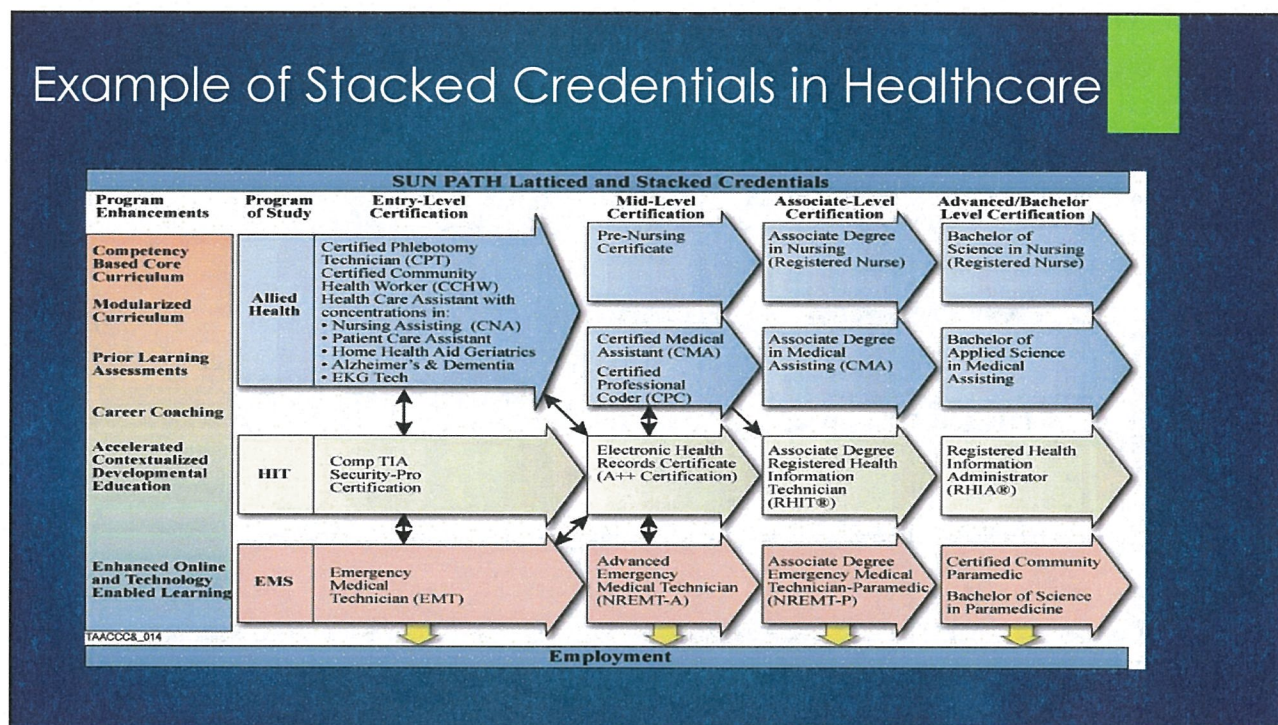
Example of Stacked Credentials in Healthcare

SUN PATH Latticed and Stacked Credentials

Program Enhancements

Competency Based Core Curriculum

Modularized Curriculum

Prior Learning Assessments

Career Coaching

Accelerated Contextualized Developmental Education

Enhanced Online and Technology Enabled Learning

Program of Study

Entry-Level Certification

Mid-Level Certification

Associate-Level Certification

Advanced/Bachelor Level Certification

Allied Health

Certified Phlebotomy Technician (CPT)
Certified Community Health Worker (CCHW)
Health Care Assistant with concentrations in:
• Nursing Assisting (CNA)
• Patient Care Assistant
• Home Health Aid Geriatrics
• Alzheimer's & Dementia
• EKG Tech

Pre-Nursing Certificate

Associate Degree in Nursing (Registered Nurse)

Bachelor of Science in Nursing (Registered Nurse)

Certified Medical Assistant (CMA)
Certified Professional Coder (CPC)

Associate Degree in Medical Assisting (CMA)

Bachelor of Applied Science in Medical Assisting

HIT

Comp TIA Security-Pro Certification

Electronic Health Records Certificate (A++ Certification)

Associate Degree Registered Health Information Technician (RHIT®)

Registered Health Information Administrator (RHIA®)

EMS

Emergency Medical Technician (EMT)

Advanced Emergency Medical Technician (NREMT-A)

Associate Degree Emergency Medical Technician-Paramedic (NREMT-P)

Certified Community Paramedic

Bachelor of Science in Paramedicine

TAACCC&_014

Employment